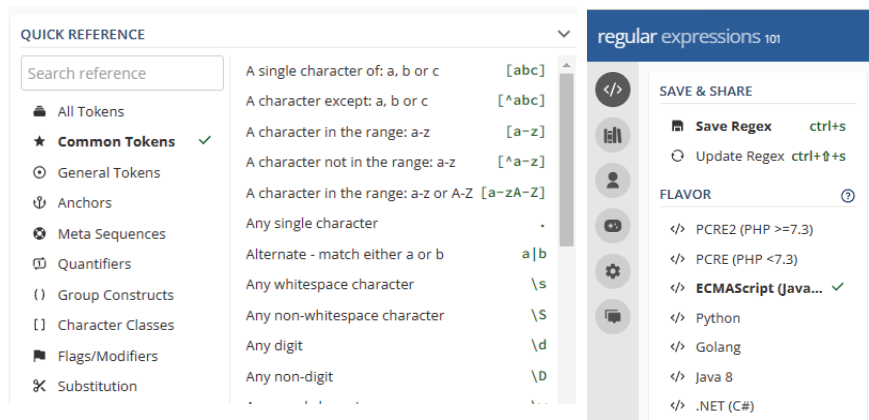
QUICK REFERENCE

Search reference

All Tokens
Common Tokens ✓
General Tokens
Anchors
Meta Sequences
Quantifiers
Group Constructs
Character Classes
Flags/Modifiers
Substitution

| | |
|---|---|
| A single character of: a, b or c | [abc] |
| A character except: a, b or c | [^abc] |
| A character in the range: a-z | [a-z] |
| A character not in the range: a-z | [^a-z] |
| A character in the range: a-z or A-Z | [a-zA-Z] |
| Any single character | . |
| Alternate - match either a or b | a\|b |
| Any whitespace character | \s |
| Any non-whitespace character | \S |
| Any digit | \d |
| Any non-digit | \D |
| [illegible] | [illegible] |

regular expressions 101

SAVE & SHARE

Save Regex ctrl+s
Update Regex ctrl+⇧+s

FLAVOR

PCRE2 (PHP >=7.3)
PCRE (PHP <7.3)
ECMAScript (Java... ✓
Python
Golang
Java 8
.NET (C#)